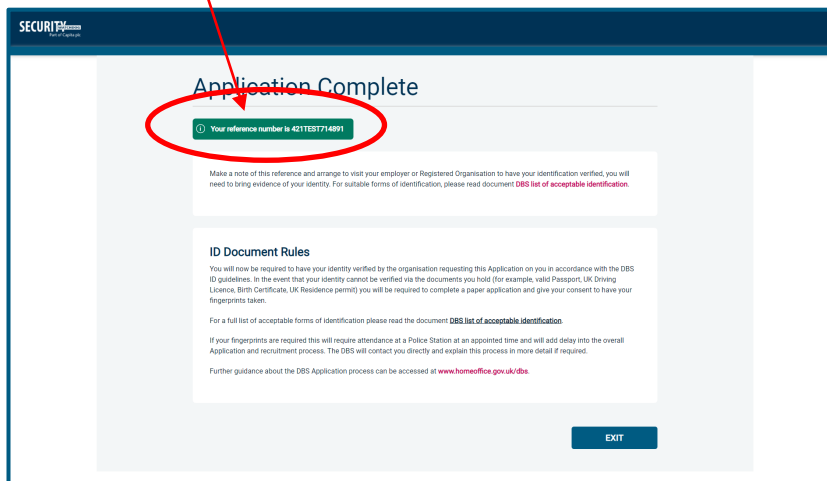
SECURITY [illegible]
Part of Capita plc

Application Complete

Your reference number is 421TEST714891

Make a note of this reference and arrange to visit your employer or Registered Organisation to have your identification verified, you will need to bring evidence of your identity. For suitable forms of identification, please read document DBS list of acceptable identification.

ID Document Rules

You will now be required to have your identity verified by the organisation requesting this Application on you in accordance with the DBS ID guidelines. In the event that your identity cannot be verified via the documents you hold (for example, valid Passport, UK Driving Licence, Birth Certificate, UK Residence permit) you will be required to complete a paper application and give your consent to have your fingerprints taken.

For a full list of acceptable forms of identification please read the document DBS list of acceptable identification.

If your fingerprints are required this will require attendance at a Police Station at an appointed time and will add delay into the overall Application and recruitment process. The DBS will contact you directly and explain this process in more detail if required.

Further guidance about the DBS Application process can be accessed at www.homeoffice.gov.uk/dbs.

EXIT